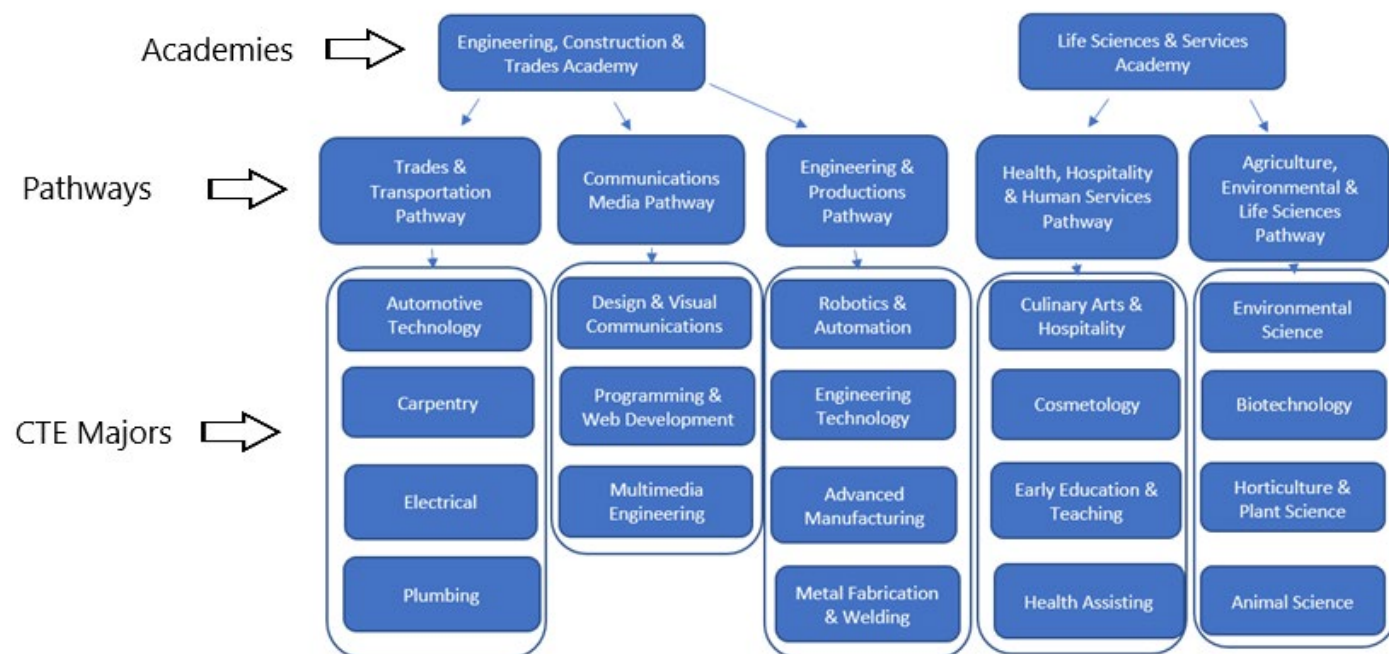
Academies

Engineering, Construction & Trades Academy

Life Sciences & Services Academy

Pathways

Trades & Transportation Pathway

Communications Media Pathway

Engineering & Productions Pathway

Health, Hospitality & Human Services Pathway

Agriculture, Environmental & Life Sciences Pathway

CTE Majors

Automotive Technology

Carpentry

Electrical

Plumbing

Design & Visual Communications

Programming & Web Development

Multimedia Engineering

Robotics & Automation

Engineering Technology

Advanced Manufacturing

Metal Fabrication & Welding

Culinary Arts & Hospitality

Cosmetology

Early Education & Teaching

Health Assisting

Environmental Science

Biotechnology

Horticulture & Plant Science

Animal Science